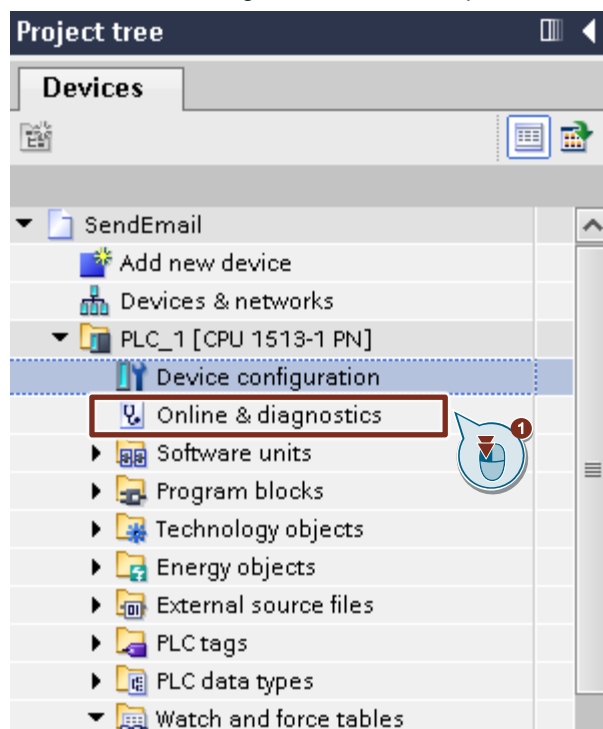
Project tree

Devices

SendEmail
Add new device
Devices & networks
PLC_1 [CPU 1513-1 PN]
Device configuration
Online & diagnostics
1
Software units
Program blocks
Technology objects
Energy objects
External source files
PLC tags
PLC data types
Watch and force tables